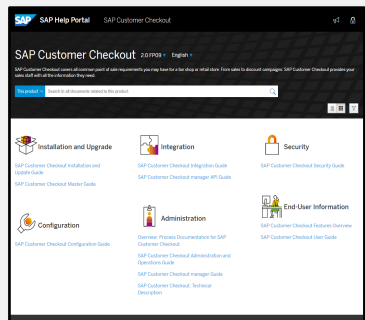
SAP Help Portal SAP Customer Checkout

SAP Customer Checkout 2.0 FP09 English

SAP Customer Checkout covers all common point of sale requirements you may have for a flat shop or retail store. From sales to discount campaigns, SAP Customer Checkout provides your sales staff with all the information they need.

This product Search in all documents related to this product

Installation and Upgrade

SAP Customer Checkout Installation and Update Guide

SAP Customer Checkout Master Guide

Integration

SAP Customer Checkout Integration Guide

SAP Customer Checkout manager API Guide

Security

SAP Customer Checkout Security Guide

Configuration

SAP Customer Checkout Configuration Guide

Administration

Overview: Process Documentation for SAP Customer Checkout

SAP Customer Checkout Administration and Operations Guide

SAP Customer Checkout manager Guide

SAP Customer Checkout: Technical Description

End-User Information

SAP Customer Checkout Features Overview

SAP Customer Checkout User Guide